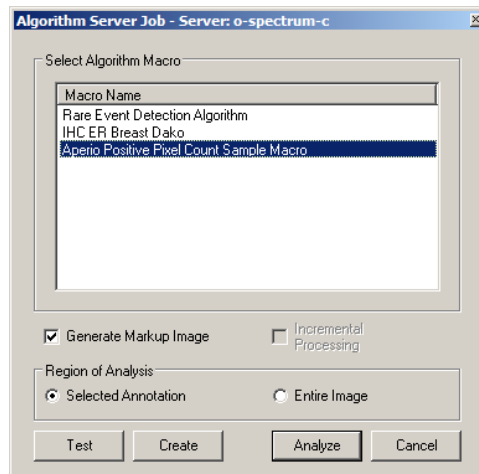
Algorithm Server Job - Server: o-spectrum-c

×

Select Algorithm Macro

| Macro Name |
|---|
| Rare Event Detection Algorithm |
| IHC ER Breast Dako |
| Aperio Positive Pixel Count Sample Macro |

Generate Markup Image

Incremental Processing

Region of Analysis

Selected Annotation

Entire Image

Test

Create

Analyze

Cancel